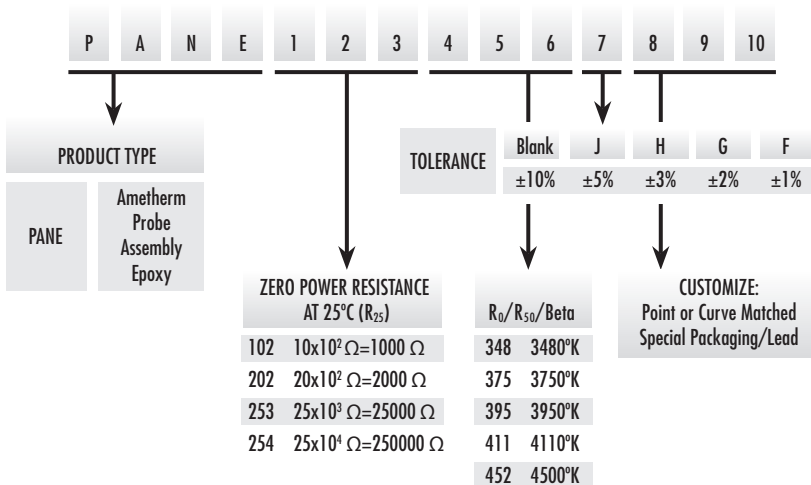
| P | A | N | E | 1 | 2 | 3 | 4 | 5 | 6 | 7 | 8 | 9 | 10 |
|---|---|---|---|---|---|---|---|---|---|---|---|---|---|

PRODUCT TYPE

| PANE | Ametherm Probe Assembly Epoxy |
|---|---|

| TOLERANCE | Blank | J | H | G | F |
|---|---|---|---|---|---|
| | ±10% | ±5% | ±3% | ±2% | ±1% |

ZERO POWER RESISTANCE AT 25°C ($R_{25}$)

| | |
|---|---|
| 102 | $10x10^2\ \Omega=1000\ \Omega$ |
| 202 | $20x10^2\ \Omega=2000\ \Omega$ |
| 253 | $25x10^3\ \Omega=25000\ \Omega$ |
| 254 | $25x10^4\ \Omega=250000\ \Omega$ |

$R_0/R_{50}$/Beta

| | |
|---|---|
| 348 | 3480°K |
| 375 | 3750°K |
| 395 | 3950°K |
| 411 | 4110°K |
| 452 | 4500°K |

CUSTOMIZE:
Point or Curve Matched
Special Packaging/Lead